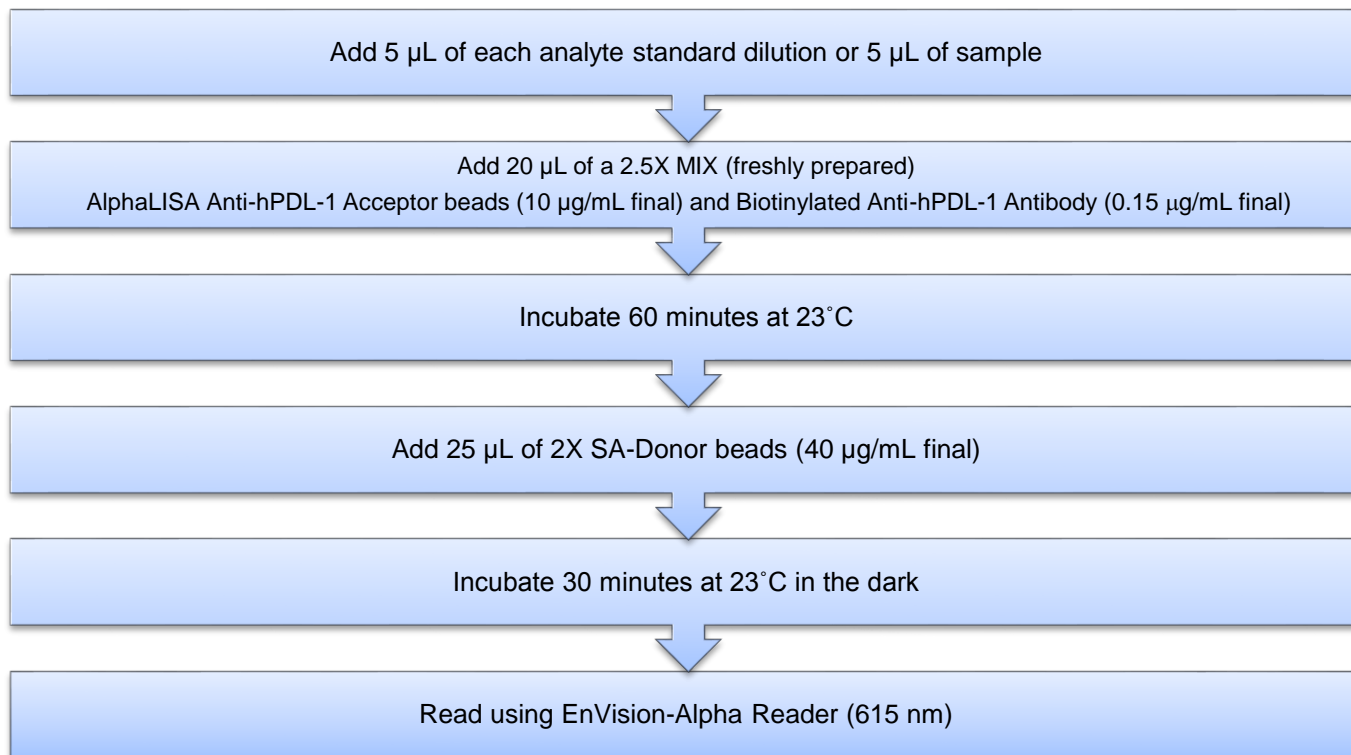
Add 5 µL of each analyte standard dilution or 5 µL of sample

Add 20 µL of a 2.5X MIX (freshly prepared)
AlphaLISA Anti-hPDL-1 Acceptor beads (10 µg/mL final) and Biotinylated Anti-hPDL-1 Antibody (0.15 µg/mL final)

Incubate 60 minutes at 23˚C

Add 25 µL of 2X SA-Donor beads (40 µg/mL final)

Incubate 30 minutes at 23˚C in the dark

Read using EnVision-Alpha Reader (615 nm)